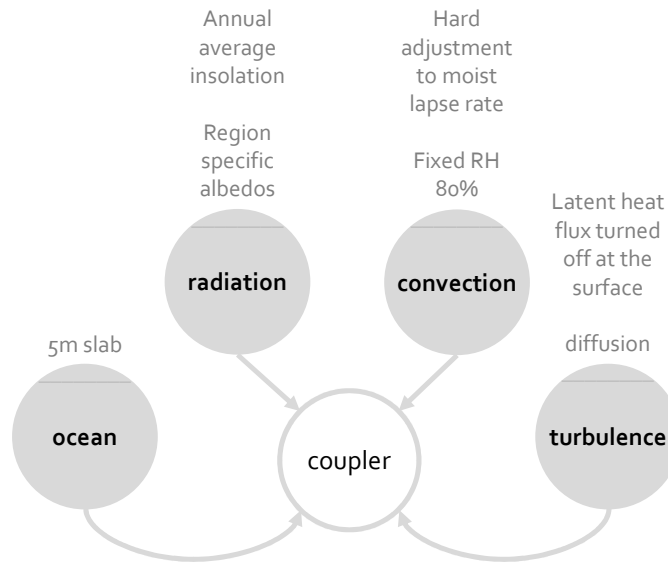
Annual average insolation

Region specific albedos

radiation

Hard adjustment to moist lapse rate

Fixed RH 80%

convection

Latent heat flux turned off at the surface

diffusion

turbulence

5m slab

ocean

coupler